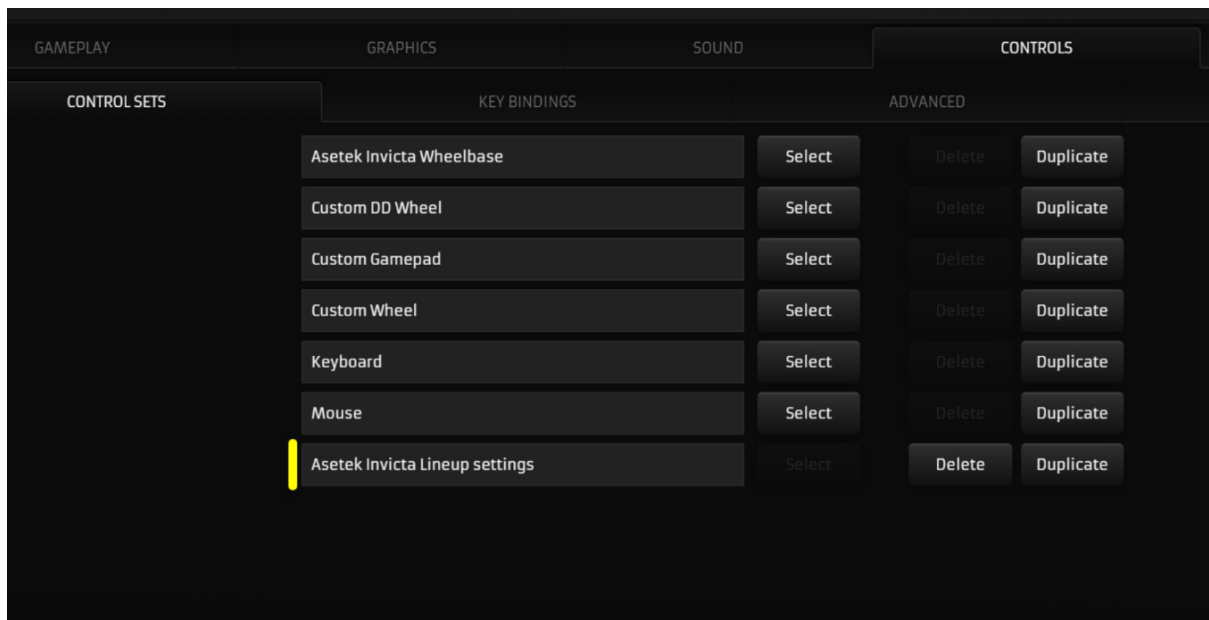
GAMEPLAY GRAPHICS SOUND CONTROLS

CONTROL SETS KEY BINDINGS ADVANCED

Asetek Invicta Wheelbase Select Delete Duplicate

Custom DD Wheel Select Delete Duplicate

Custom Gamepad Select Delete Duplicate

Custom Wheel Select Delete Duplicate

Keyboard Select Delete Duplicate

Mouse Select Delete Duplicate

Asetek Invicta Lineup settings Select Delete Duplicate